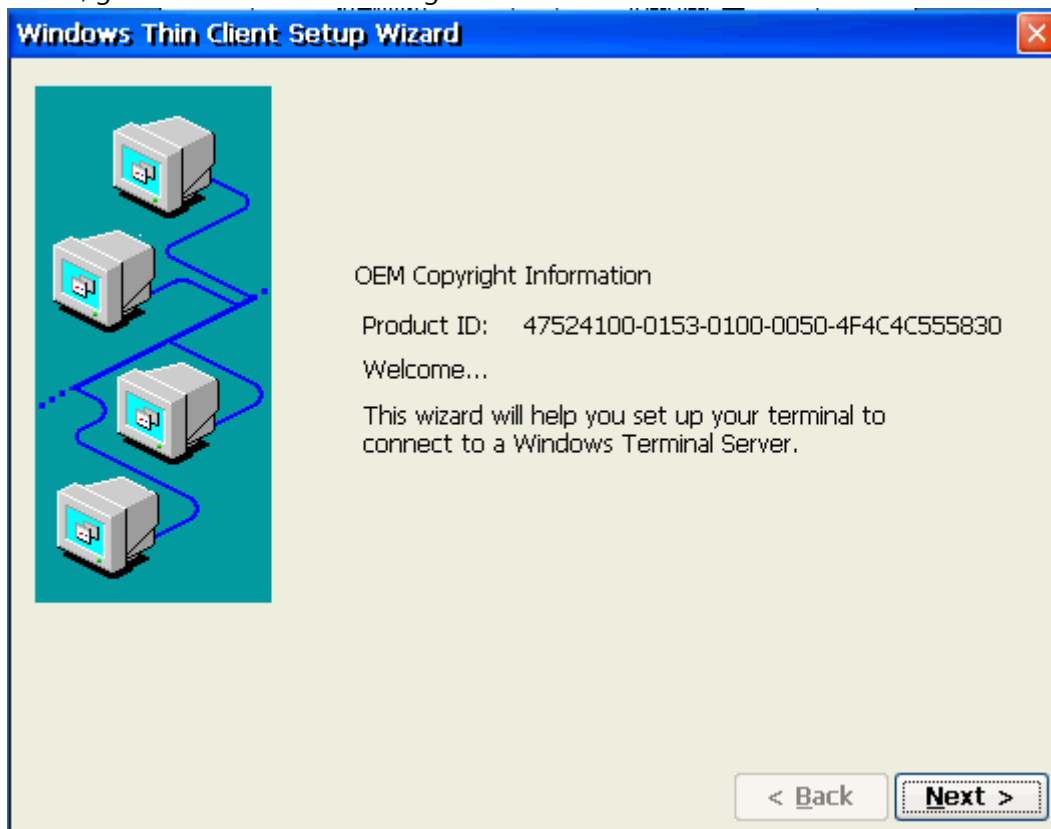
Windows Thin Client Setup Wizard

OEM Copyright Information

Product ID: 47524100-0153-0100-0050-4F4C4C555830

Welcome...

This wizard will help you set up your terminal to connect to a Windows Terminal Server.

< Back

Next >